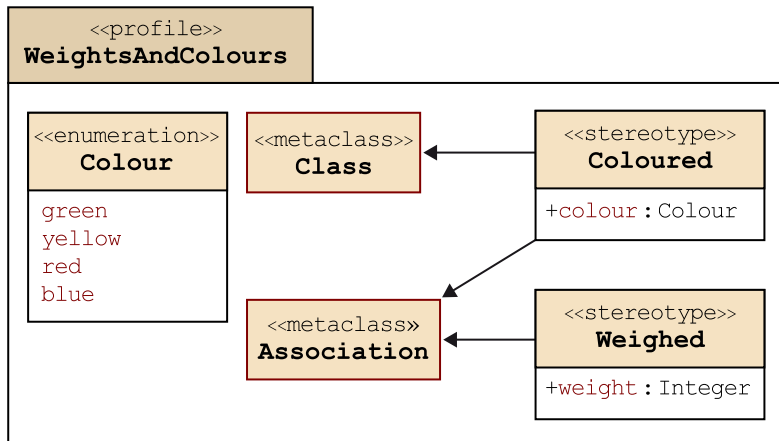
<<profile>>
WeightsAndColours

<<enumeration>>
Colour

green
yellow
red
blue

<<metaclass>>
Class

<<stereotype>>
Coloured

+colour : Colour

<<metaclass»
Association

<<stereotype>>
Weighed

+weight : Integer